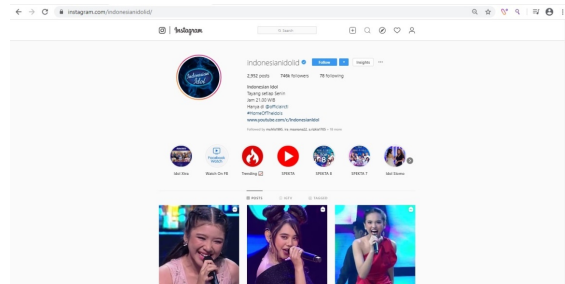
instagram.com/indonesianidolid/

Instagram

Search

indonesianidolid Follow Insights ···

2,912 posts 746k followers 78 following

Indonesian Idol
Tayang setiap Senin
Jam 21.00 WIB
Hanya di @officialrcti
#HomeOfTheIdols
www.youtube.com/c/indonesianidol

Followed by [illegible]

Idol Sites

Watch On FB

Trending

SPEKTA

SPEKTA 6

SPEKTA 7

Idol Stories

POSTS

IGTV

TAGGED